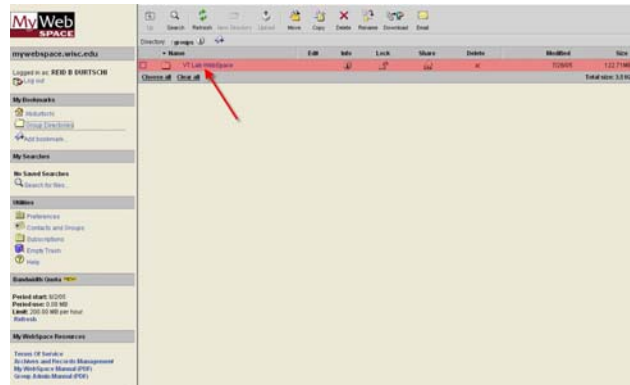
My Web SPACE

Up Search Refresh New Directory Upload Move Copy Delete Rename Download Email

Directory: /groups

mywebspace.wisc.edu

Logged in as: REID B DURTSCHI
Log out

My Bookmarks
/Mybottom
Group Directories
Add bookmark...

My Searches
No Saved Searches
Search for files...

Utilities
Preferences
Contacts and Groups
Subscriptions
Empty Trash
Help

Bandwidth Quota NEW

Period start: 6/2/05
Period use: 0.00 MB
Limit: 200.00 MB per hour
Refresh

My WebSpace Resources
Terms Of Service
Archives and Records Management
My WebSpace Manual (PDF)
Group Admin Manual (PDF)

| Name | Edit | Info | Lock | Share | Delete | Modified | Size |
|---|---|---|---|---|---|---|---|
| VT Lab WebSpace | | | | | | 7/28/05 | 122.71 MB |

Choose all Clear all

Total size: 3.5 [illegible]